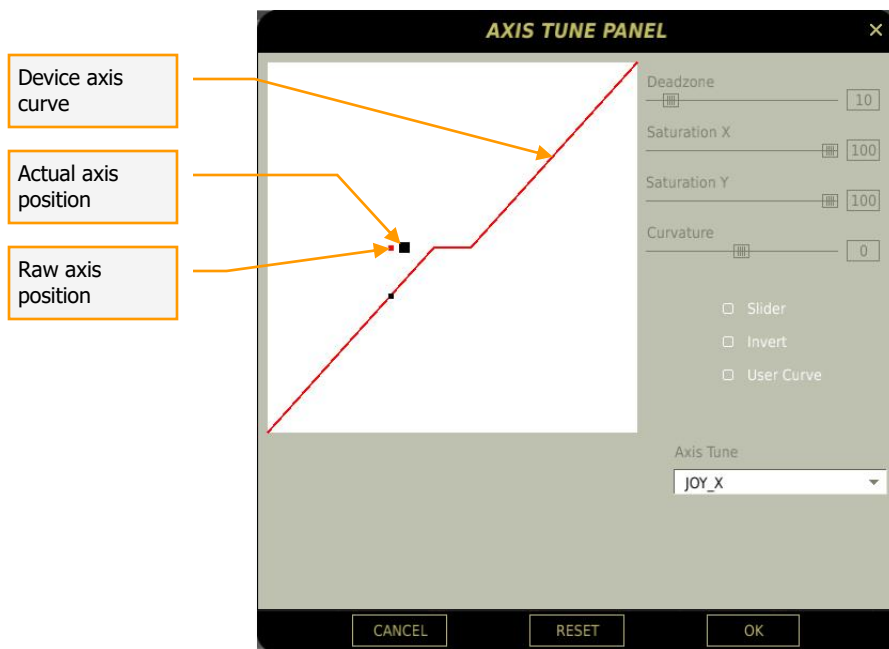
Device axis curve

Actual axis position

Raw axis position

AXIS TUNE PANEL

×

Deadzone

10

Saturation X

100

Saturation Y

100

Curvature

0

Slider

Invert

User Curve

Axis Tune

JOY_X

CANCEL

RESET

OK